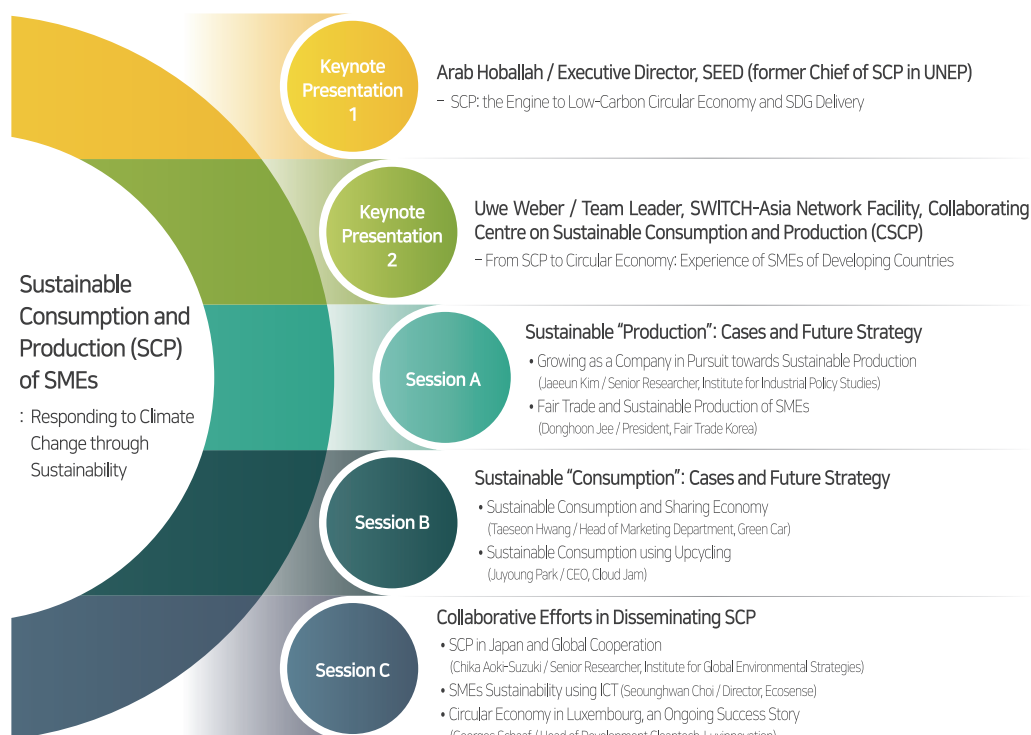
Sustainable Consumption and Production (SCP) of SMEs

: Responding to Climate Change through Sustainability

Keynote Presentation 1

Arab Hoballah / Executive Director, SEED (former Chief of SCP in UNEP)

– SCP: the Engine to Low-Carbon Circular Economy and SDG Delivery

Keynote Presentation 2

Uwe Weber / Team Leader, SWITCH-Asia Network Facility, Collaborating Centre on Sustainable Consumption and Production (CSCP)

– From SCP to Circular Economy: Experience of SMEs of Developing Countries

Session A

Sustainable “Production”: Cases and Future Strategy

• Growing as a Company in Pursuit towards Sustainable Production (Jaeeun Kim / Senior Researcher, Institute for Industrial Policy Studies)

• Fair Trade and Sustainable Production of SMEs (Donghoon Jee / President, Fair Trade Korea)

Session B

Sustainable “Consumption”: Cases and Future Strategy

• Sustainable Consumption and Sharing Economy (Taeseon Hwang / Head of Marketing Department, Green Car)

• Sustainable Consumption using Upcycling (Juyoung Park / CEO, Cloud Jam)

Session C

Collaborative Efforts in Disseminating SCP

• SCP in Japan and Global Cooperation (Chika Aoki-Suzuki / Senior Researcher, Institute for Global Environmental Strategies)

• SMEs Sustainability using ICT (Seounghwan Choi / Director, Ecosense)

• Circular Economy in Luxembourg, an Ongoing Success Story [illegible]